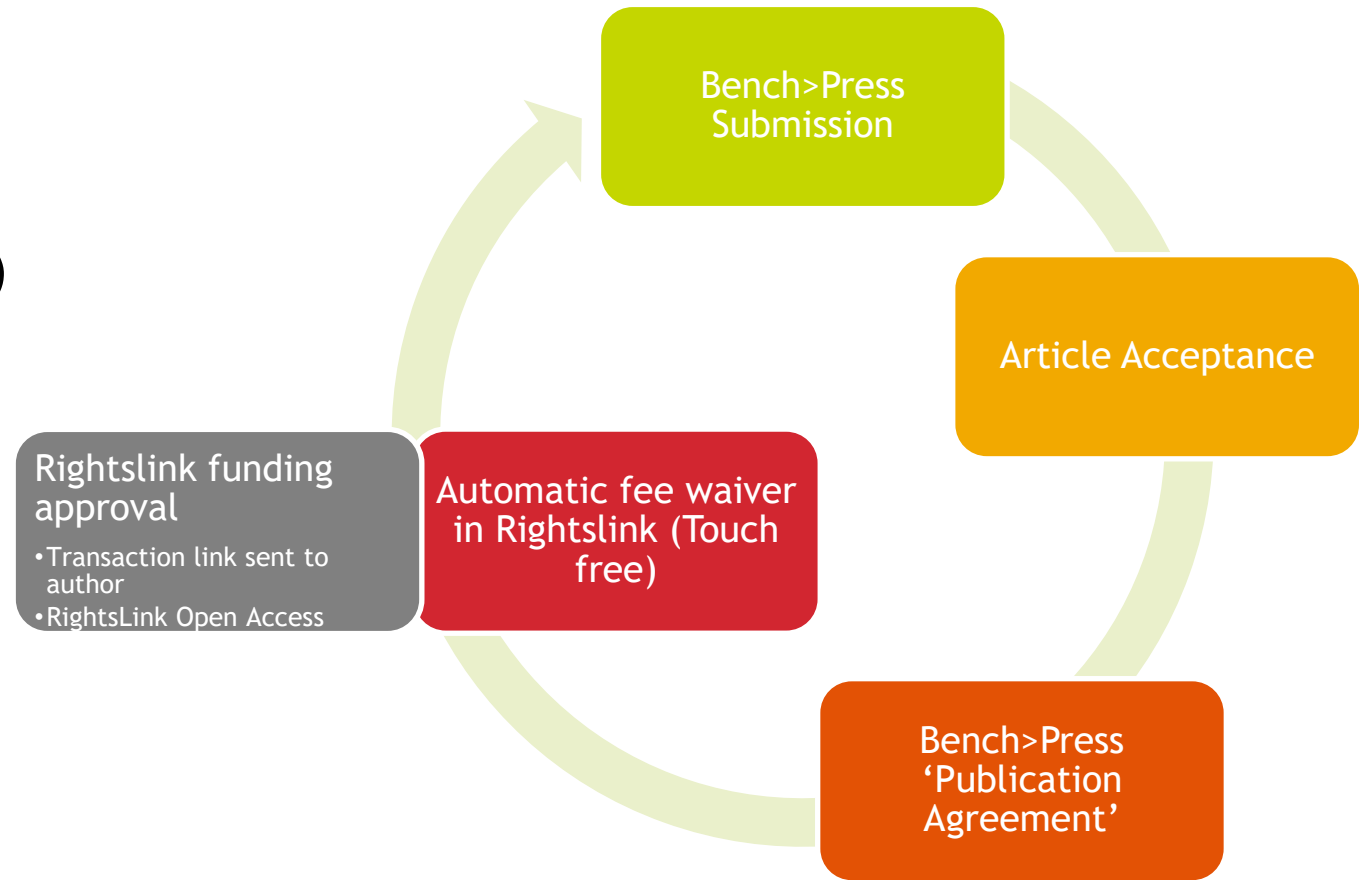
Bench>Press Submission

Article Acceptance

Bench>Press 'Publication Agreement'

Automatic fee waiver in Rightslink (Touch free)

Rightslink funding approval

•Transaction link sent to author
•RightsLink Open Access